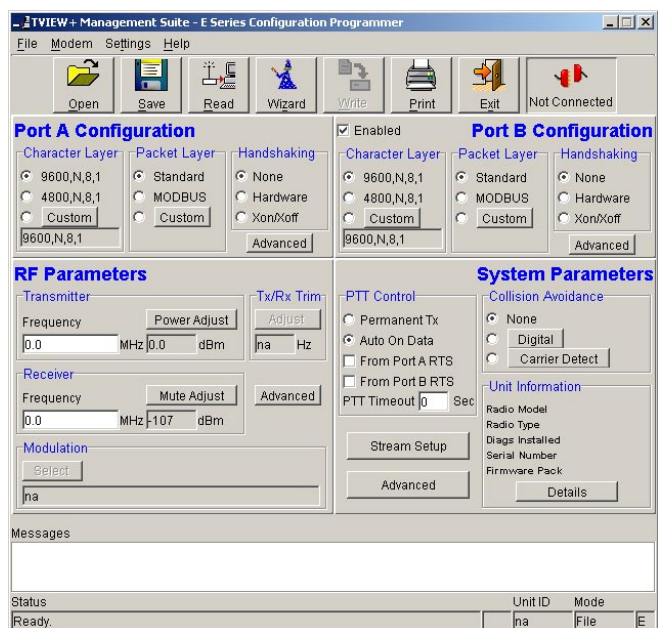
TVIEW+ Management Suite - E Series Configuration Programmer

File Modem Settings Help

Open Save Read Wizard Write Print Exit Not Connected

Port A Configuration

Character Layer
9600,N,8,1
4800,N,8,1
Custom
9600,N,8,1

Packet Layer
Standard
MODBUS
Custom

Handshaking
None
Hardware
Xon/Xoff
Advanced

Enabled

Port B Configuration

Character Layer
9600,N,8,1
4800,N,8,1
Custom
9600,N,8,1

Packet Layer
Standard
MODBUS
Custom

Handshaking
None
Hardware
Xon/Xoff
Advanced

RF Parameters

Transmitter
Frequency
Power Adjust
0.0 MHz 0.0 dBm

Tx/Rx Trim
Adjust
na Hz

Receiver
Frequency
Mute Adjust
0.0 MHz -107 dBm

Advanced

Modulation
Select
na

System Parameters

PTT Control
Permanent Tx
Auto On Data
From Port A RTS
From Port B RTS
PTT Timeout 0 Sec

Stream Setup
Advanced

Collision Avoidance
None
Digital
Carrier Detect

Unit Information
Radio Model
Radio Type
Diags Installed
Serial Number
Firmware Pack
Details

Messages

Status
Ready.
Unit ID
na
Mode
File
E